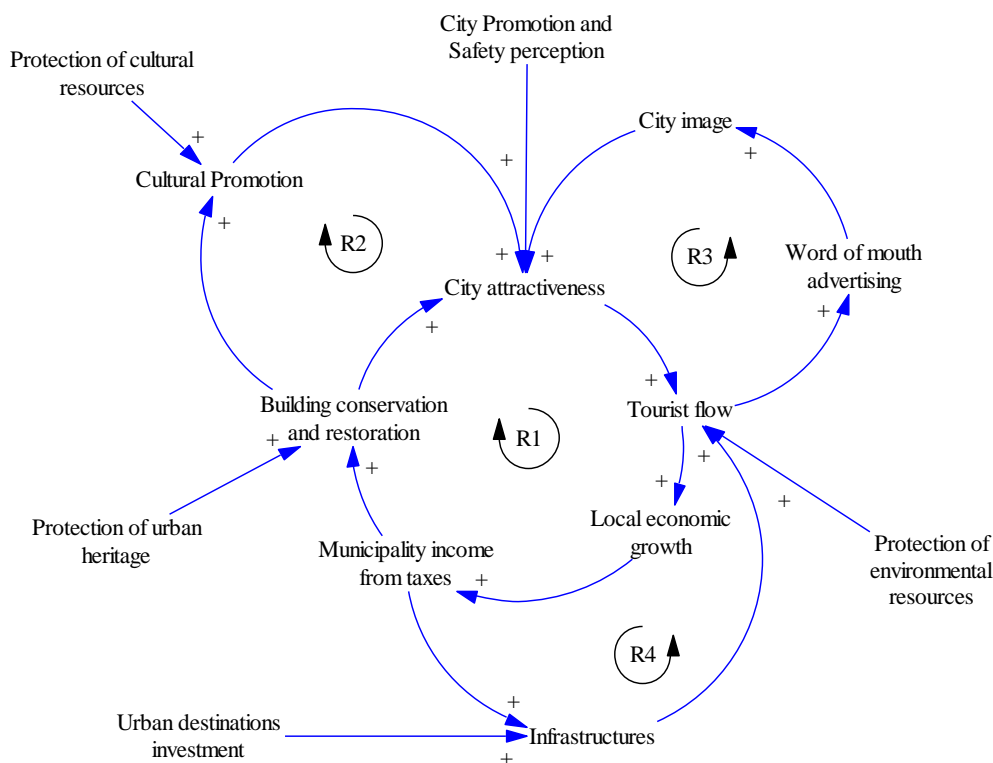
City Promotion and Safety perception

Protection of cultural resources

+

Cultural Promotion

+

City image

+

+

R2

+ +

R3

Word of mouth advertising

City attractiveness

+

+

+

Tourist flow

Building conservation and restoration

R1

+

+

+

+

Local economic growth

+

Protection of urban heritage

Municipality income from taxes

+

Protection of environmental resources

R4

+

Urban destinations investment

Infrastructures

+